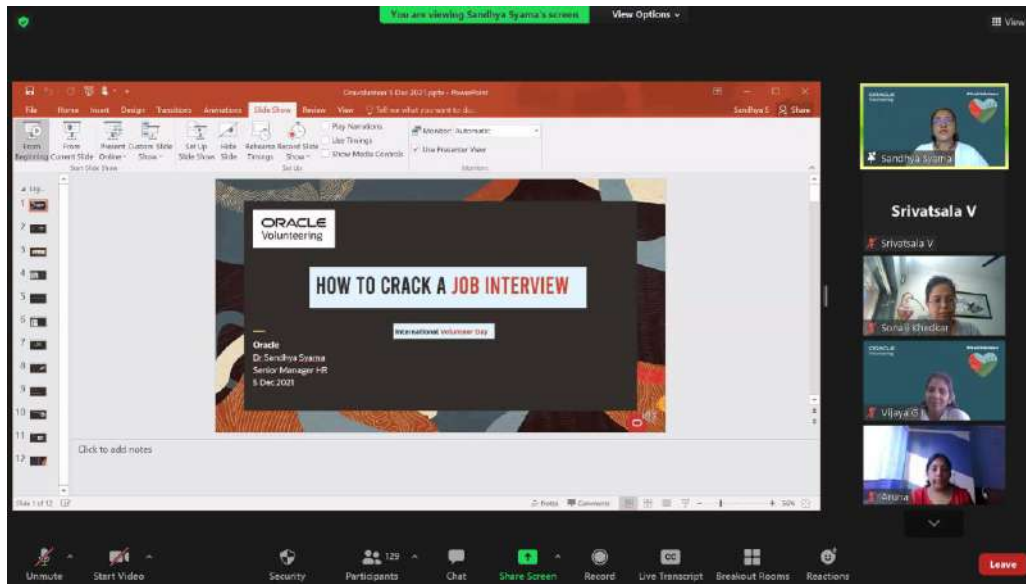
You are viewing Sandhya Syama's screen

View Options

View

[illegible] 5 Dec 2021.pptx - PowerPoint

File Home Insert Design Transitions Animations Slide Show Review View Tell me what you want to do...

Sandhya S Share

From Beginning From Current Slide Present Online Custom Slide Show Set Up Slide Show Hide Slide Rehearse Timings Record Slide Show Play Narrations Use Timings Show Media Controls Monitor: Automatic Use Presenter View

Start Slide Show Set Up Monitors

ORACLE Volunteering

HOW TO CRACK A JOB INTERVIEW

International Volunteer Day

Oracle
Dr. Sandhya Syama
Senior Manager HR
5 Dec 2021

Click to add notes

Slide 1 of 12

Notes Comments

Sandhya Syama

Srivatsala V

Srivatsala V

Sonali Khedkar

Vijaya G

Aruna

Unmute Start Video Security 129 Participants Chat Share Screen Record Live Transcript Breakout Rooms Reactions Leave